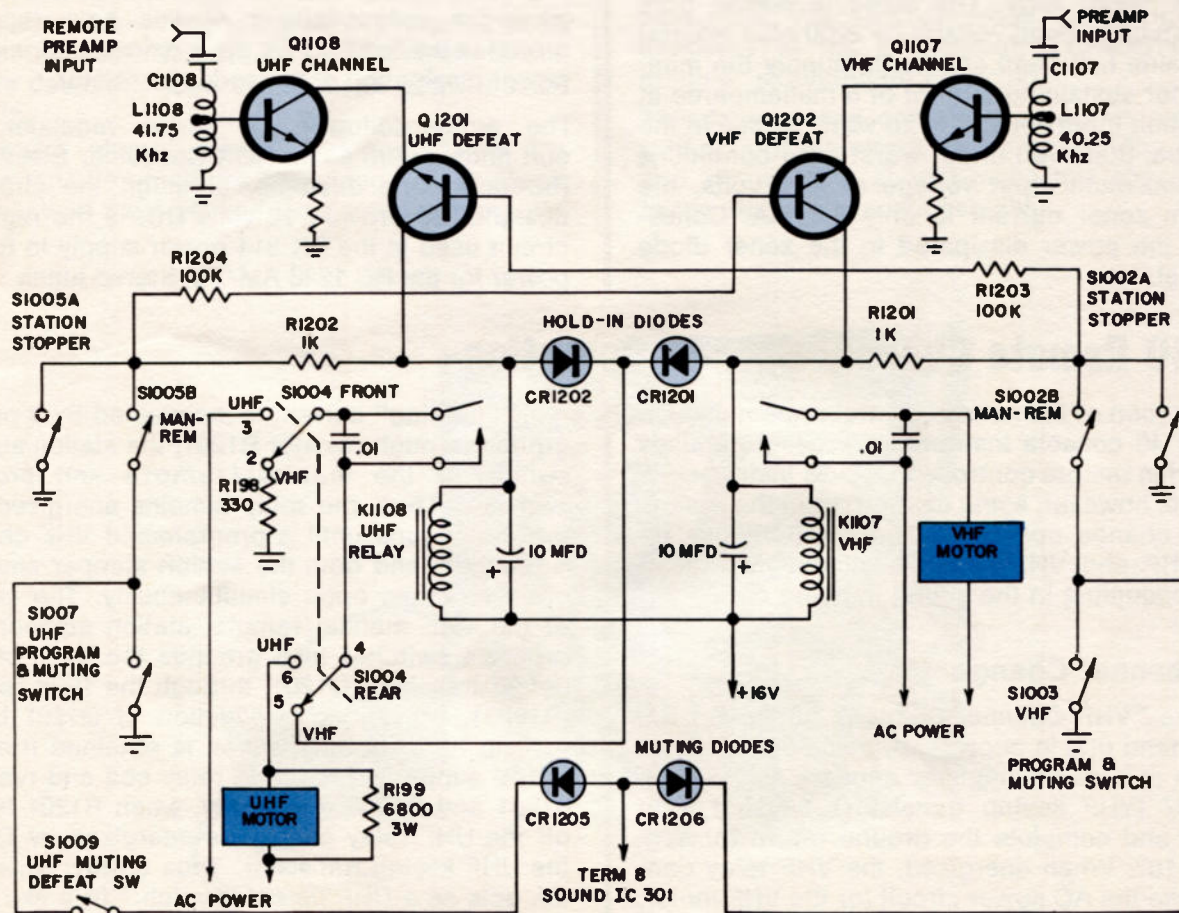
REMOTE PREAMP INPUT

C1108

L1108 41.75 Khz

Q1108 UHF CHANNEL

Q1201 UHF DEFEAT

Q1202 VHF DEFEAT

Q1107 VHF CHANNEL

PREAMP INPUT

C1107

L1107 40.25 Khz

R1204 100K

S1005A STATION STOPPER

R1202 1K

HOLD-IN DIODES

R1201 1K

R1203 100K

S1002A STATION STOPPER

S1005B MAN-REM

UHF 3

S1004 FRONT

2 VHF

R198 330

.01

CR1202

CR1201

.01

S1002B MAN-REM

K1108 UHF RELAY

10 MFD

10 MFD

K1107 VHF

VHF MOTOR

S1007 UHF PROGRAM & MUTING SWITCH

UHF 6

4

5

S1004 REAR

VHF

+16V

AC POWER

S1003 VHF

PROGRAM & MUTING SWITCH

MUTING DIODES

UHF MOTOR

R199 6800 3W

CR1205

CR1206

S1009 UHF MUTING DEFEAT SW

AC POWER

TERM 8 SOUND IC 301